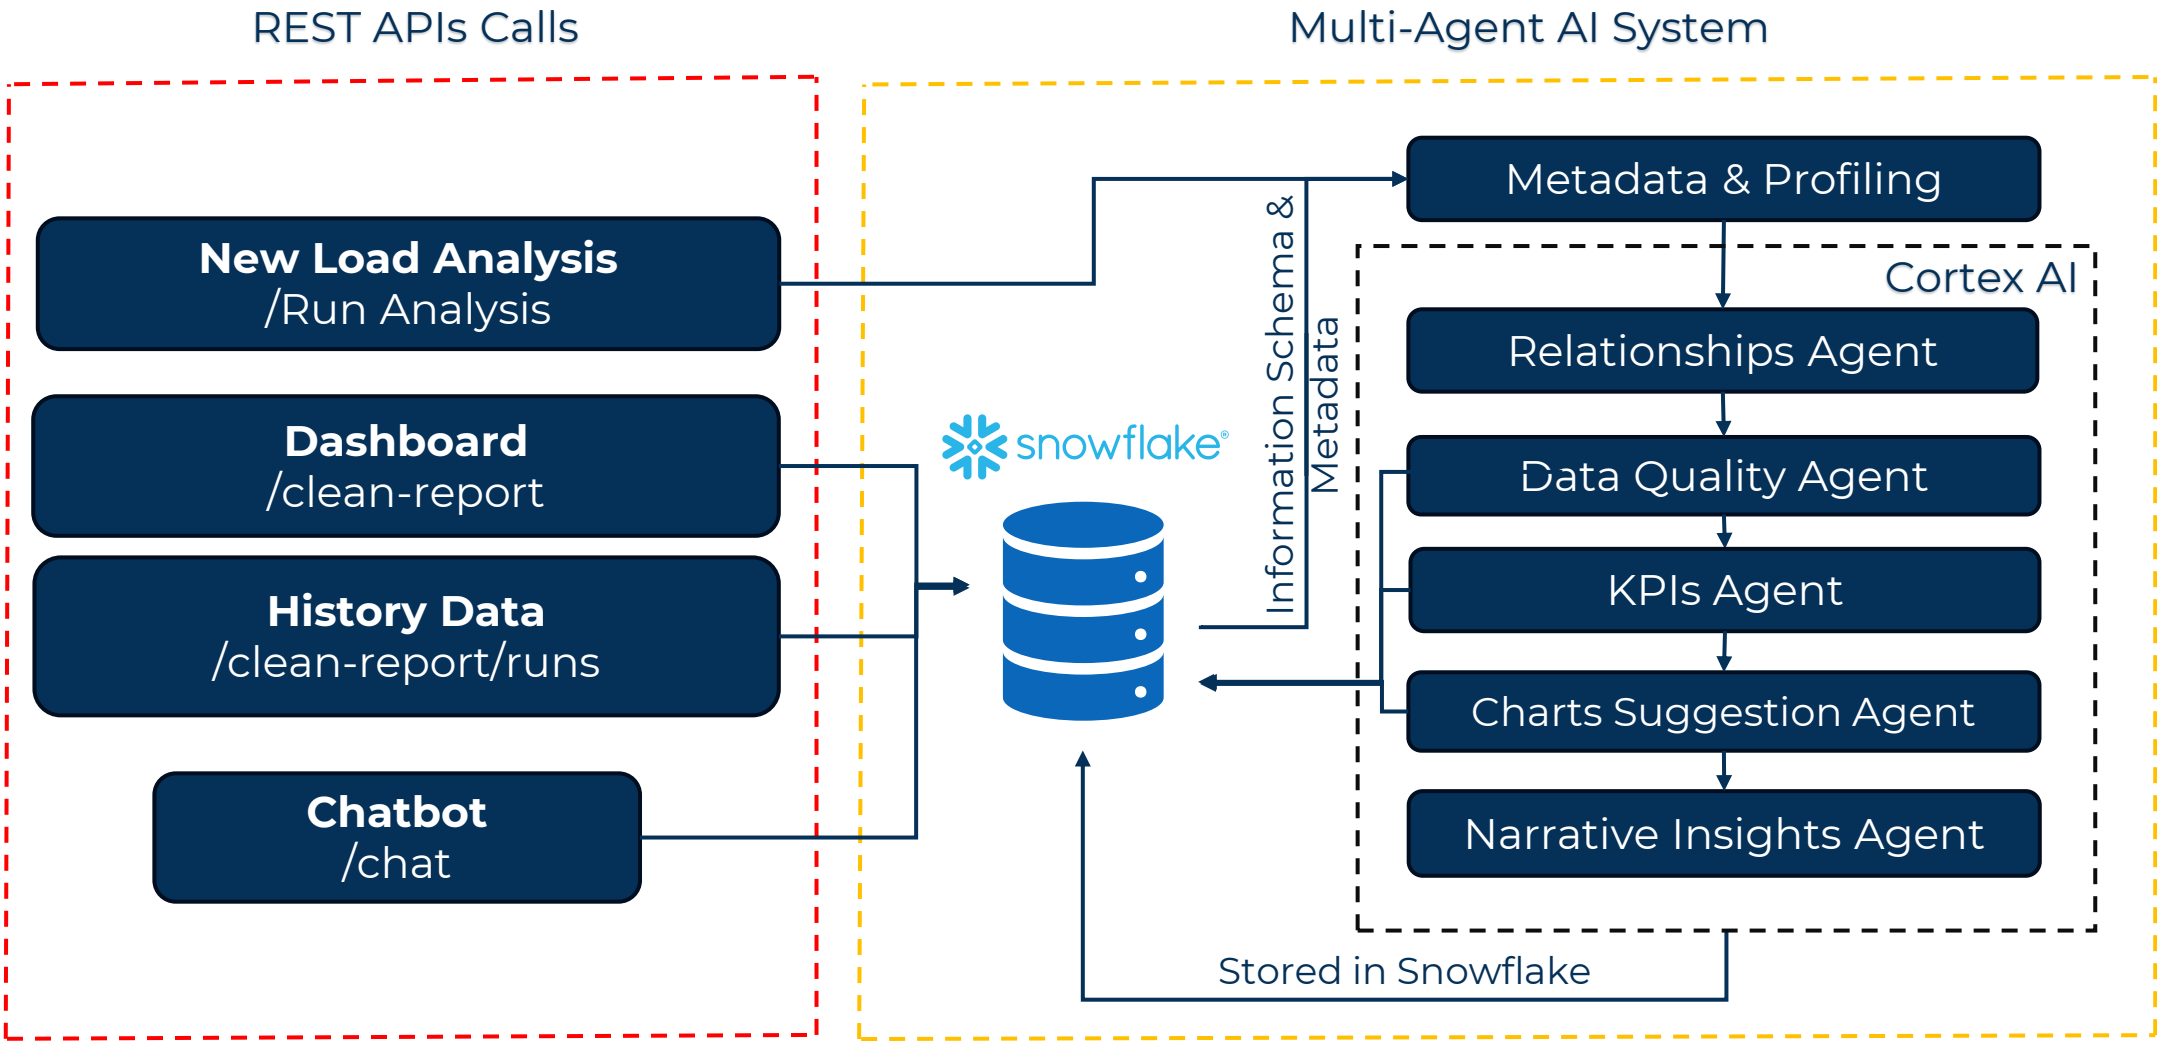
REST APIs Calls

Multi-Agent AI System

New Load Analysis
/Run Analysis

Dashboard
/clean-report

History Data
/clean-report/runs

Chatbot
/chat

snowflake®

Information Schema &
Metadata

Metadata & Profiling

Cortex AI

Relationships Agent

Data Quality Agent

KPIs Agent

Charts Suggestion Agent

Narrative Insights Agent

Stored in Snowflake